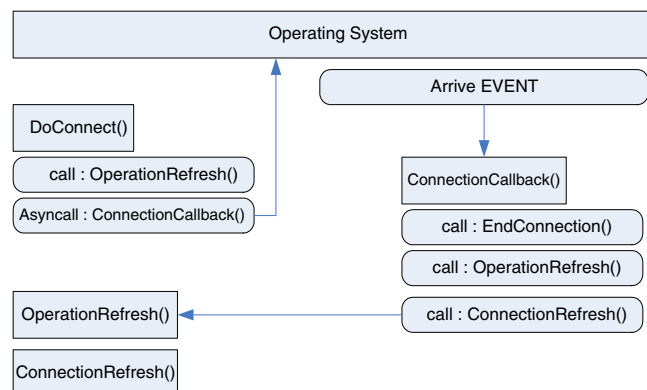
Operating System

Arrive EVENT

DoConnect()

call : OperationRefresh()

Asyncall : ConnectionCallback()

ConnectionCallback()

call : EndConnection()

call : OperationRefresh()

OperationRefresh()

call : ConnectionRefresh()

ConnectionRefresh()